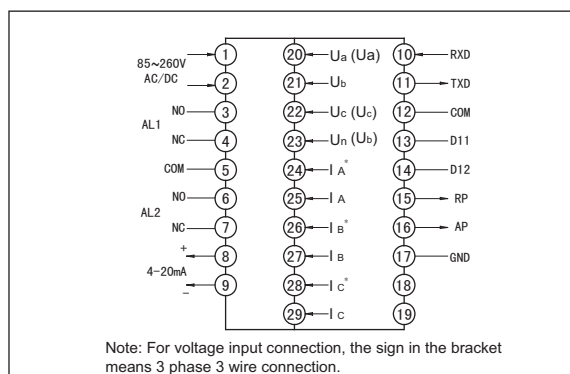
85~260V AC/DC
1
2
AL1
NO
3
NC
4
COM
5
AL2
NO
6
NC
7
4-20mA
+
8
-
9

20 Ua (Ua)
21 Ub
22 Uc (Uc)
23 Un (Ub)
24 $I_A^*$
25 $I_A$
26 $I_B^*$
27 $I_B$
28 $I_C^*$
29 $I_C$

10 RXD
11 TXD
12 COM
13 D11
14 D12
15 RP
16 AP
17 GND
18
19

Note: For voltage input connection, the sign in the bracket means 3 phase 3 wire connection.